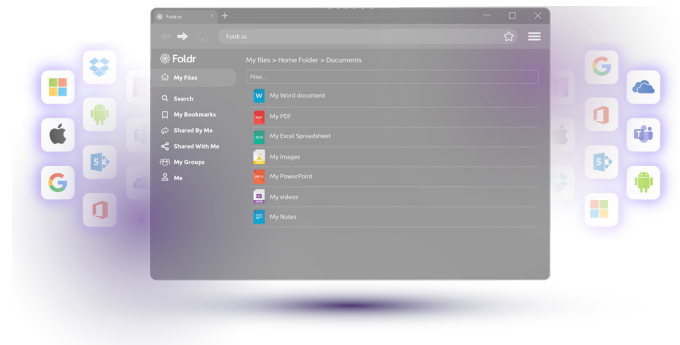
Foldr.io

Foldr.io

Foldr

My Files

Search

My Bookmarks

Shared By Me

Shared With Me

My Groups

Me

My files > Home Folder > Documents

Filter...

My Word document

My PDF

My Excel Spreadsheet

My Images

My PowerPoint

My videos

My Notes